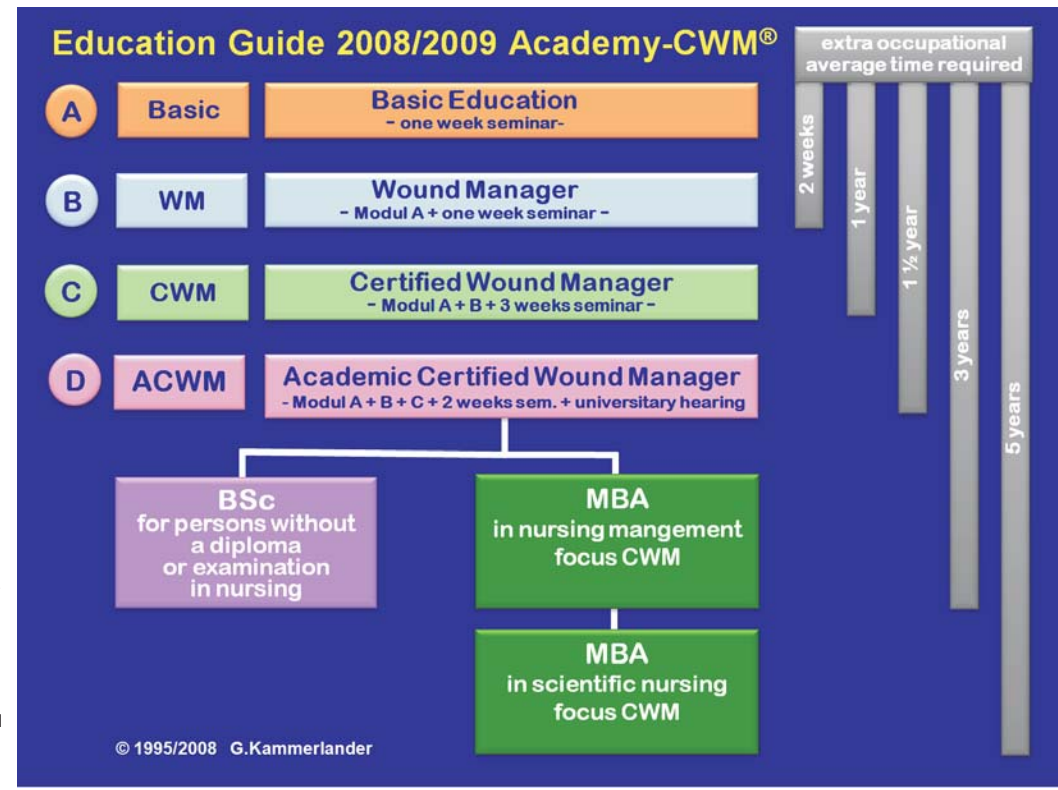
Education Guide 2008/2009 Academy-CWM®

extra occupational average time required

A Basic
Basic Education
- one week seminar-

B WM
Wound Manager
- Modul A + one week seminar -

C CWM
Certified Wound Manager
- Modul A + B + 3 weeks seminar -

D ACWM
Academic Certified Wound Manager
- Modul A + B + C + 2 weeks sem. + universitary hearing

BSc
for persons without a diploma or examination in nursing

MBA
in nursing mangement focus CWM

MBA
in scientific nursing focus CWM

2 weeks

1 year

1 ½ year

3 years

5 years

© 1995/2008 G.Kammerlander